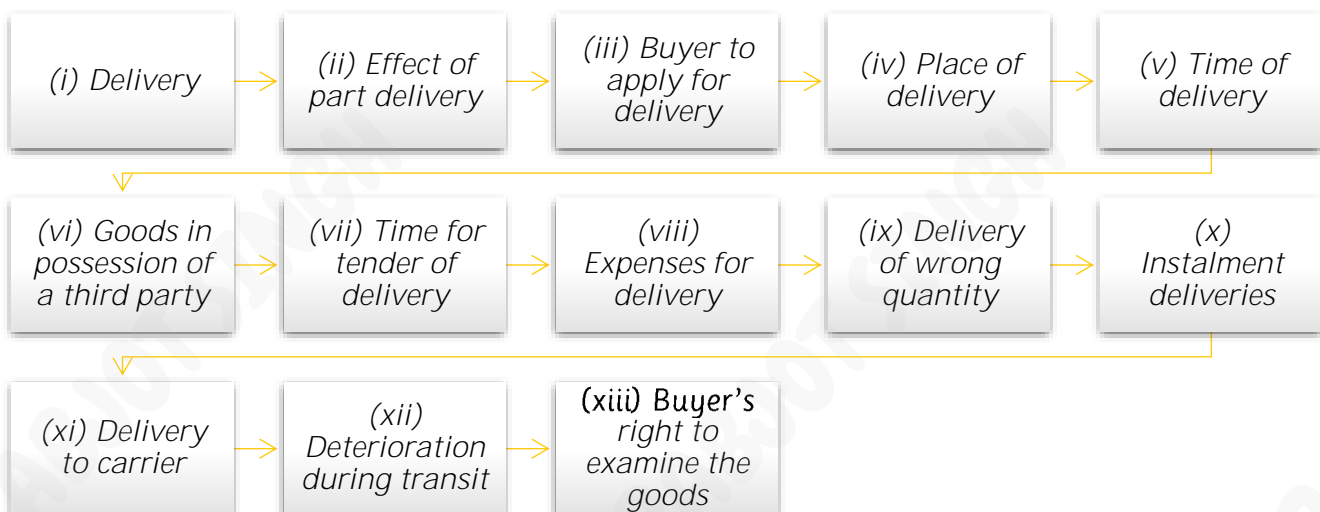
(i) Delivery

(ii) Effect of part delivery

(iii) Buyer to apply for delivery

(iv) Place of delivery

(v) Time of delivery

(vi) Goods in possession of a third party

(vii) Time for tender of delivery

(viii) Expenses for delivery

(ix) Delivery of wrong quantity

(x) Instalment deliveries

(xi) Delivery to carrier

(xii) Deterioration during transit

(xiii) Buyer's right to examine the goods